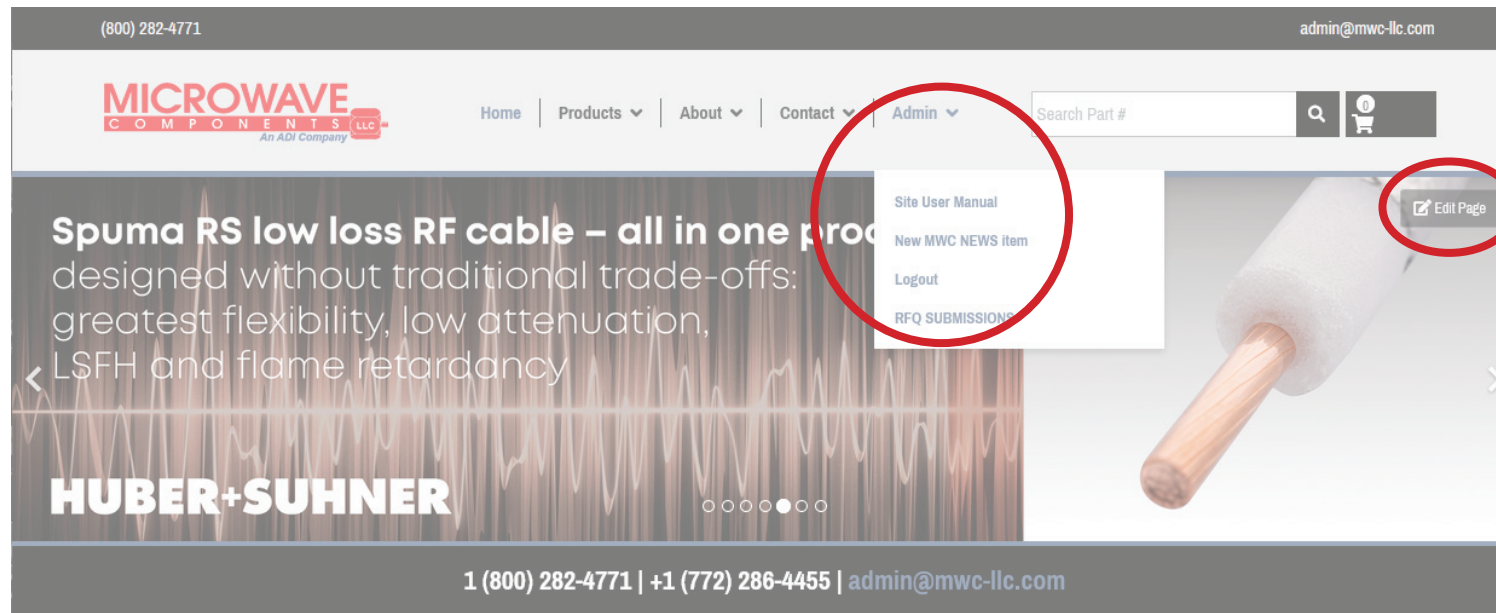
(800) 282-4771

admin@mwc-llc.com

MICROWAVE COMPONENTS LLC
An ADI Company

Home | Products | About | Contact | Admin

Search Part #

0

Site User Manual
New MWC NEWS item
Logout
RFQ SUBMISSIONS

Edit Page

Spuma RS low loss RF cable – all in one proc
designed without traditional trade-offs:
greatest flexibility, low attenuation,
LSFH and flame retardancy

HUBER+SUHNER

1 (800) 282-4771 | +1 (772) 286-4455 | admin@mwc-llc.com